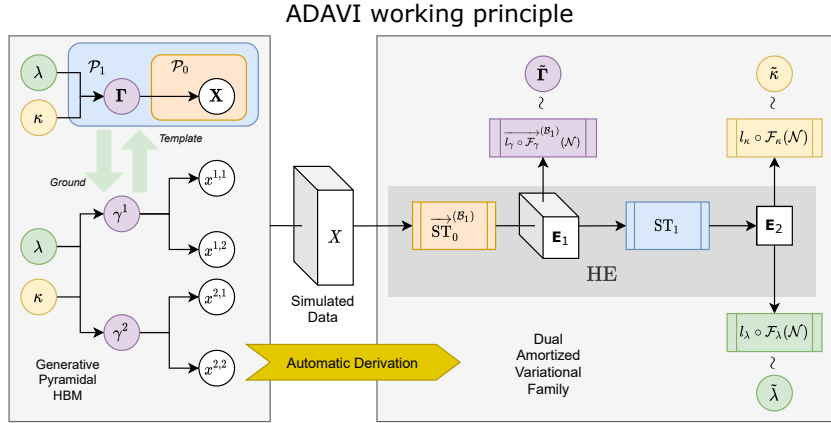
ADAVI working principle

$\mathcal{P}_1$

$\mathcal{P}_0$

$\lambda$

$\kappa$

$\mathbf{\Gamma}$

$\mathbf{X}$

Template

Ground

$\gamma^1$

$\gamma^2$

$\lambda$

$\kappa$

$x^{1,1}$

$x^{1,2}$

$x^{2,1}$

$x^{2,2}$

Generative Pyramidal HBM

$X$

Simulated Data

Automatic Derivation

$\tilde{\mathbf{\Gamma}}$

$\overrightarrow{l_\gamma \circ \mathcal{F}_\gamma}^{(\mathcal{B}_1)}(\mathcal{N})$

$\overrightarrow{\mathrm{ST}_0}^{(\mathcal{B}_1)}$

$\mathbf{E}_1$

$\mathrm{ST}_1$

$\mathbf{E}_2$

HE

$\tilde{\kappa}$

$l_\kappa \circ \mathcal{F}_\kappa(\mathcal{N})$

$l_\lambda \circ \mathcal{F}_\lambda(\mathcal{N})$

$\tilde{\lambda}$

Dual Amortized Variational Family